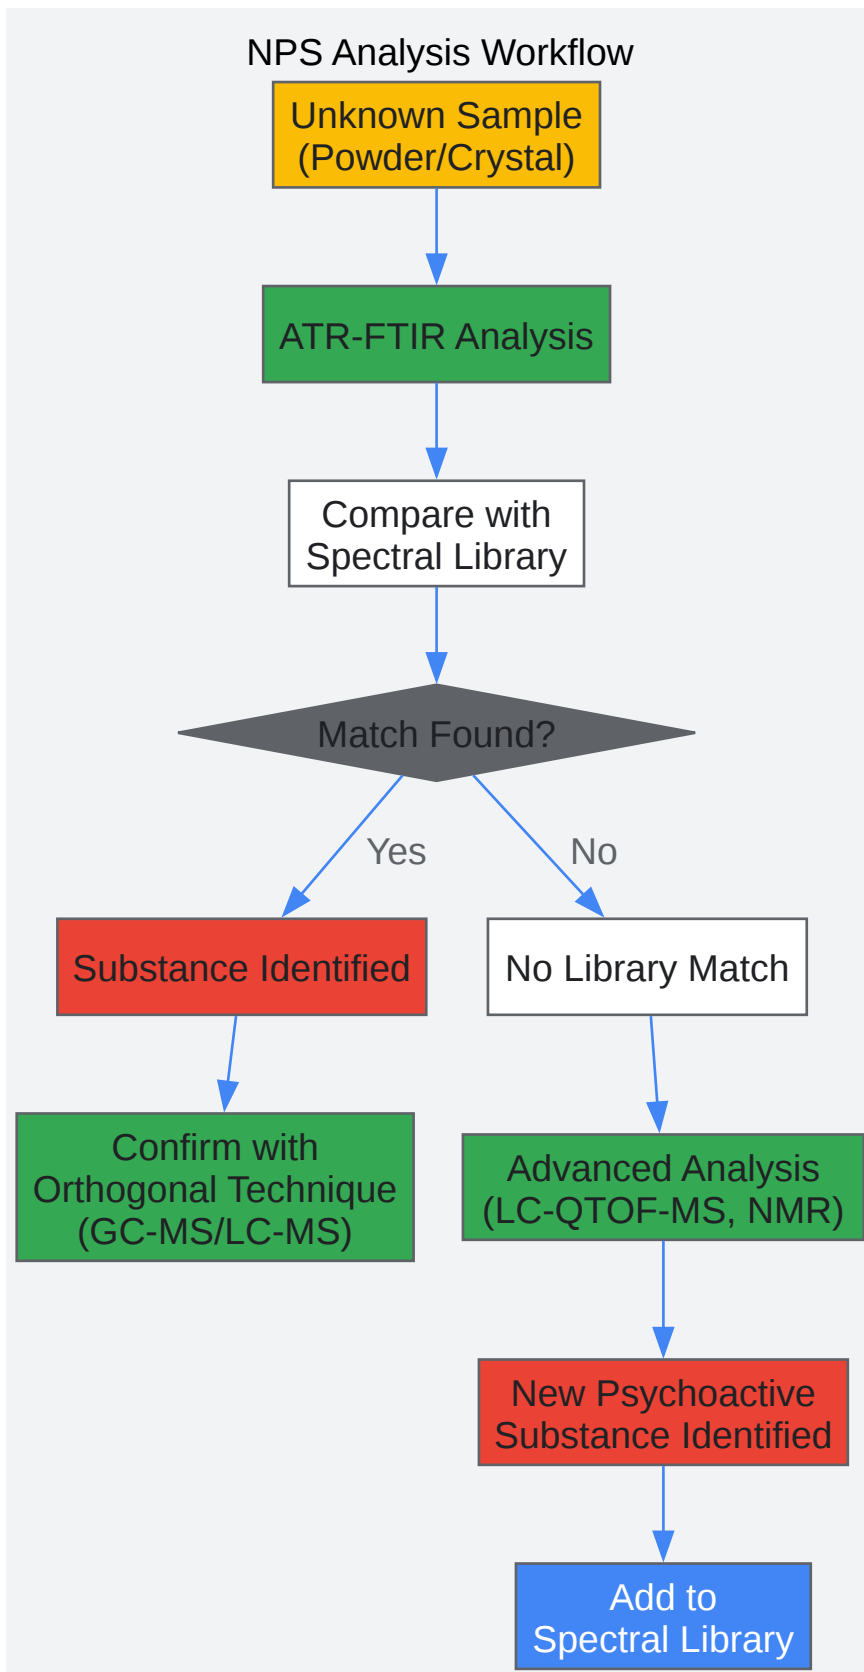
NPS Analysis Workflow

Unknown Sample (Powder/Crystal)

ATR-FTIR Analysis

Compare with Spectral Library

Match Found?

Yes

No

Substance Identified

No Library Match

Confirm with Orthogonal Technique (GC-MS/LC-MS)

Advanced Analysis (LC-QTOF-MS, NMR)

New Psychoactive Substance Identified

Add to Spectral Library